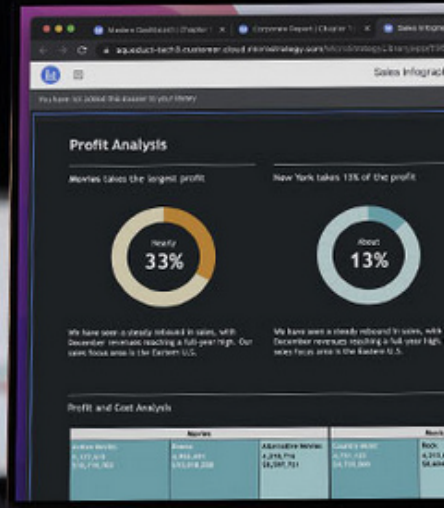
Modern Dashboard | Chapter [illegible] × Corporate Report | Chapter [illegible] × Sales Infogra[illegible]

aqueduct-tech3.customer.cloud.microstrategy.com/MicroStrategy/Library/app/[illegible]

Sales Infograp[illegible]

You have not added this dossier to your library

Profit Analysis

Movies takes the largest profit

Nearly
33%

We have seen a steady rebound in sales, with December revenues reaching a full-year high. Our sales focus area is the Eastern U.S.

New York takes 13% of the profit

About
13%

We have seen a steady rebound in sales, with December revenues reaching a full-year high. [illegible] sales focus area is the Eastern U.S.

Profit and Cost Analysis

| Movies | | | Music | |
|---|---|---|---|---|
| Action Movies 4,177,418 $10,716,303 | Drama 4,956,491 $10,818,208 | Alternative Movies 4,218,716 $8,597,721 | Country Music 4,797,123 $9,730,300 | Rock 4,313,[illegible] $8,6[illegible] |